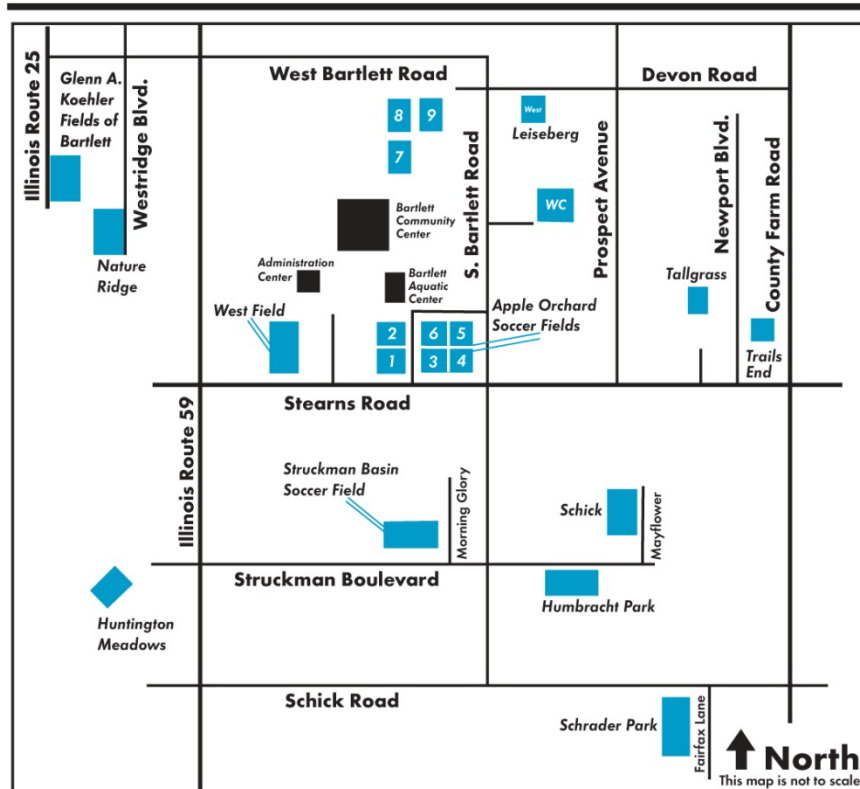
Illinois Route 25

Glenn A. Koehler Fields of Bartlett

Westridge Blvd.

Nature Ridge

West Bartlett Road

8
9
7

Bartlett Community Center

Administration Center

Bartlett Aquatic Center

West Field

2
1
6
5
3
4

S. Bartlett Road

West
Leiseberg

WC

Apple Orchard Soccer Fields

Prospect Avenue

Devon Road

Newport Blvd.

County Farm Road

Tallgrass

Trails End

Stearns Road

Illinois Route 59

Struckman Basin Soccer Field

Morning Glory

Schick

Mayflower

Struckman Boulevard

Humbracht Park

Huntington Meadows

Schick Road

Schrader Park

Fairfax Lane

North
This map is not to scale